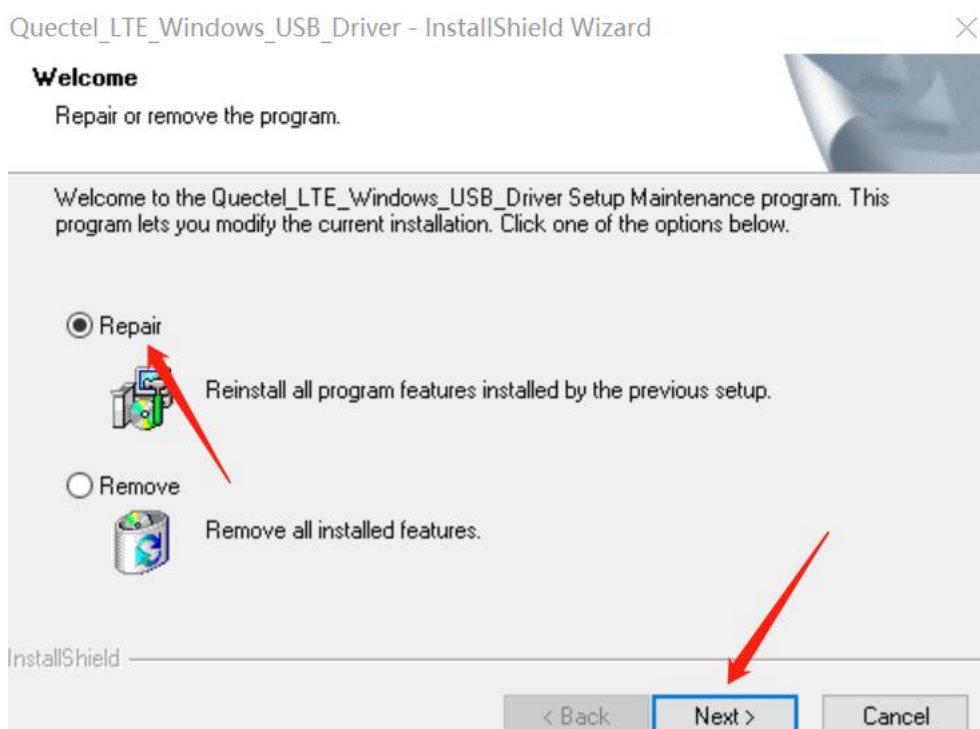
Quectel_LTE_Windows_USB_Driver - InstallShield Wizard

Welcome

Repair or remove the program.

Welcome to the Quectel_LTE_Windows_USB_Driver Setup Maintenance program. This program lets you modify the current installation. Click one of the options below.

Repair

Reinstall all program features installed by the previous setup.

Remove

Remove all installed features.

InstallShield

< Back

Next >

Cancel